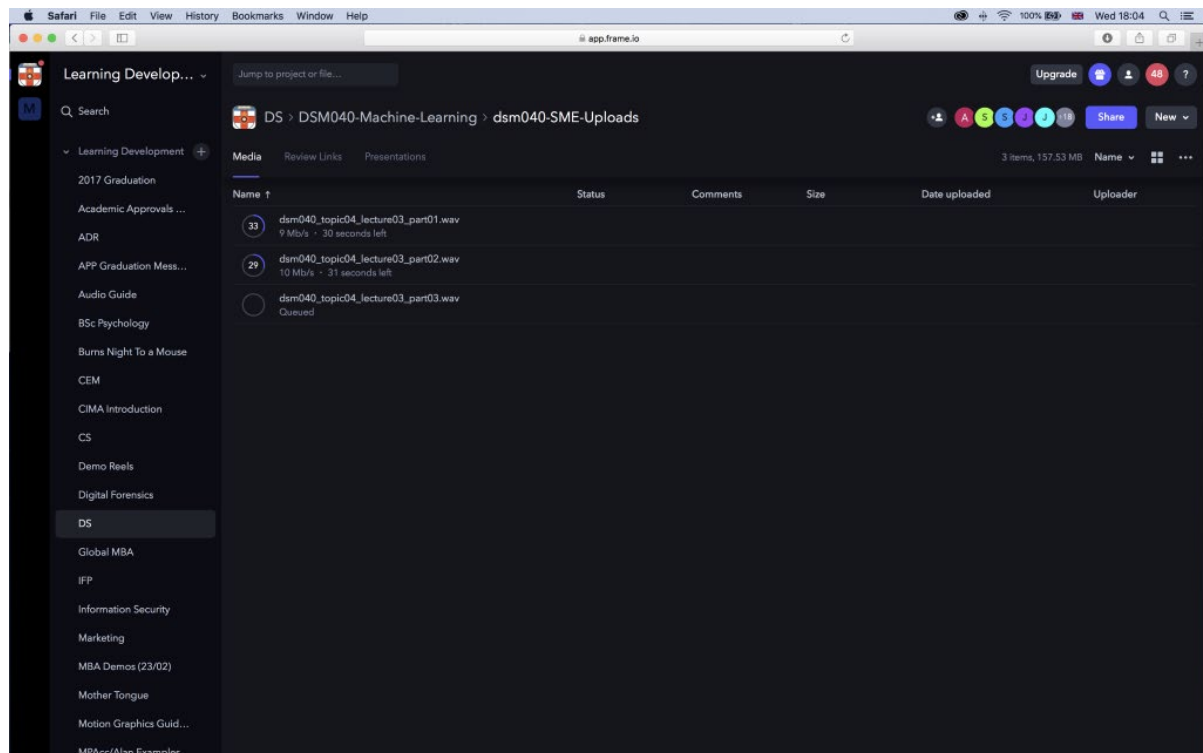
Safari File Edit View History Bookmarks Window Help

100% Wed 18:04

app.frame.io

M

Learning Develop...

Q Search

Learning Development

2017 Graduation

Academic Approvals ...

ADR

APP Graduation Mess...

Audio Guide

BSc Psychology

Burns Night To a Mouse

CEM

CIMA Introduction

CS

Demo Reels

Digital Forensics

DS

Global MBA

IFP

Information Security

Marketing

MBA Demos (23/02)

Mother Tongue

Motion Graphics Guid...

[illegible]

Jump to project or file...

Upgrade 48 ?

DS > DSM040-Machine-Learning > dsm040-SME-Uploads

A S S J J +18 Share New

Media Review Links Presentations

3 items, 157.53 MB Name

| Name ↑ | Status | Comments | Size | Date uploaded | Uploader |
|---|---|---|---|---|---|
| 33 dsm040_topic04_lecture03_part01.wav 9 Mb/s · 30 seconds left | | | | | |
| 29 dsm040_topic04_lecture03_part02.wav 10 Mb/s · 31 seconds left | | | | | |
| dsm040_topic04_lecture03_part03.wav Queued | | | | | |